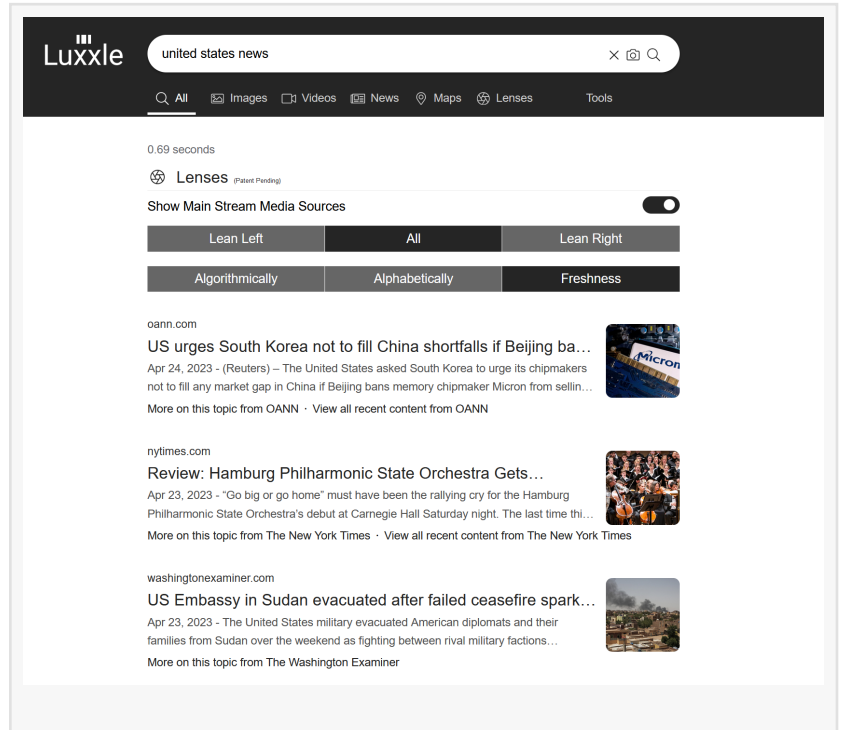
Luxxle

united states news

All Images Videos News Maps Lenses Tools

0.69 seconds

Lenses (Patent Pending)

Show Main Stream Media Sources

| Lean Left | All | Lean Right |
|---|---|---|

| Algorithmically | Alphabetically | Freshness |
|---|---|---|

oann.com

US urges South Korea not to fill China shortfalls if Beijing ba…

Apr 24, 2023 - (Reuters) – The United States asked South Korea to urge its chipmakers not to fill any market gap in China if Beijing bans memory chipmaker Micron from sellin…

More on this topic from OANN · View all recent content from OANN

Micron

nytimes.com

Review: Hamburg Philharmonic State Orchestra Gets…

Apr 23, 2023 - "Go big or go home" must have been the rallying cry for the Hamburg Philharmonic State Orchestra's debut at Carnegie Hall Saturday night. The last time thi…

More on this topic from The New York Times · View all recent content from The New York Times

washingtonexaminer.com

US Embassy in Sudan evacuated after failed ceasefire spark…

Apr 23, 2023 - The United States military evacuated American diplomats and their families from Sudan over the weekend as fighting between rival military factions…

More on this topic from The Washington Examiner